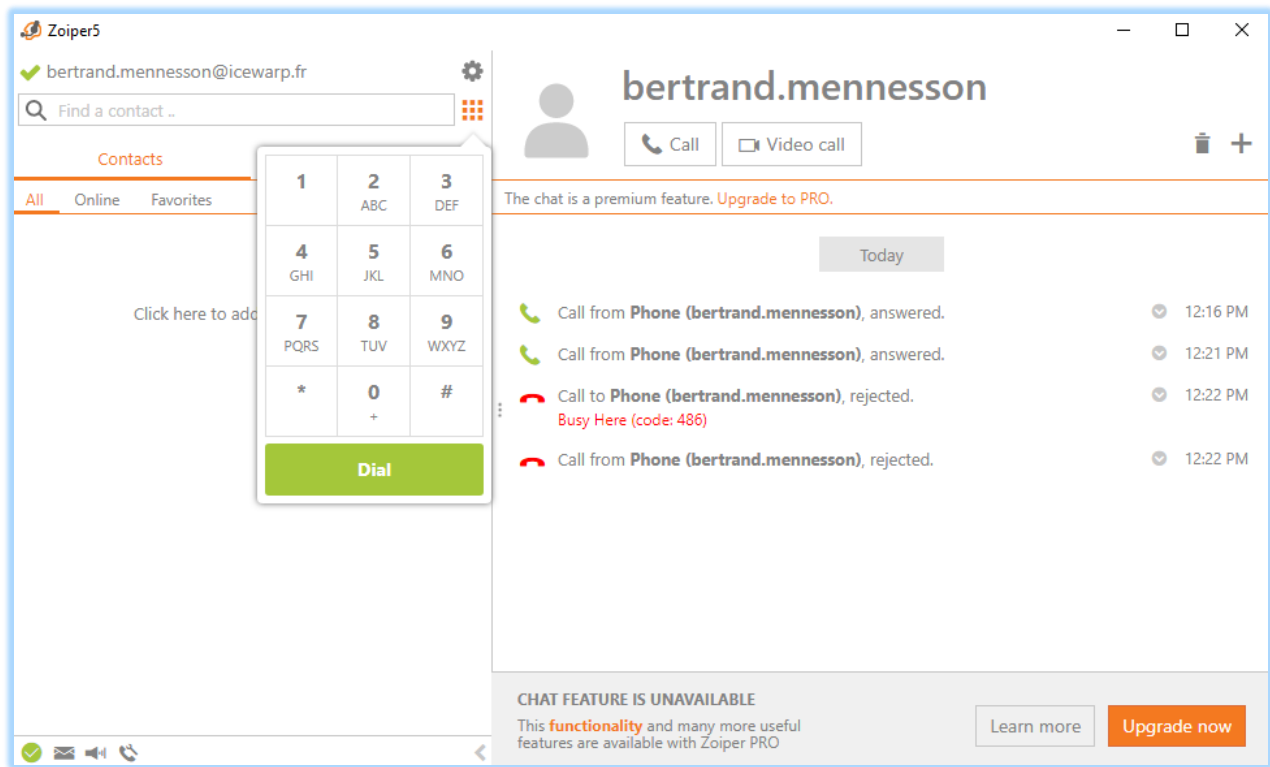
Zoiper5

bertrand.mennesson@icewarp.fr

Find a contact ..

Contacts

All Online Favorites

Click here to add

| 1 | 2 ABC | 3 DEF |
|---|---|---|
| 4 GHI | 5 JKL | 6 MNO |
| 7 PQRS | 8 TUV | 9 WXYZ |
| * | 0 + | # |

Dial

bertrand.mennesson

Call Video call

The chat is a premium feature. Upgrade to PRO.

Today

Call from **Phone (bertrand.mennesson)**, answered. 12:16 PM

Call from **Phone (bertrand.mennesson)**, answered. 12:21 PM

Call to **Phone (bertrand.mennesson)**, rejected. 12:22 PM
Busy Here (code: 486)

Call from **Phone (bertrand.mennesson)**, rejected. 12:22 PM

CHAT FEATURE IS UNAVAILABLE

This **functionality** and many more useful features are available with Zoiper PRO

Learn more

Upgrade now